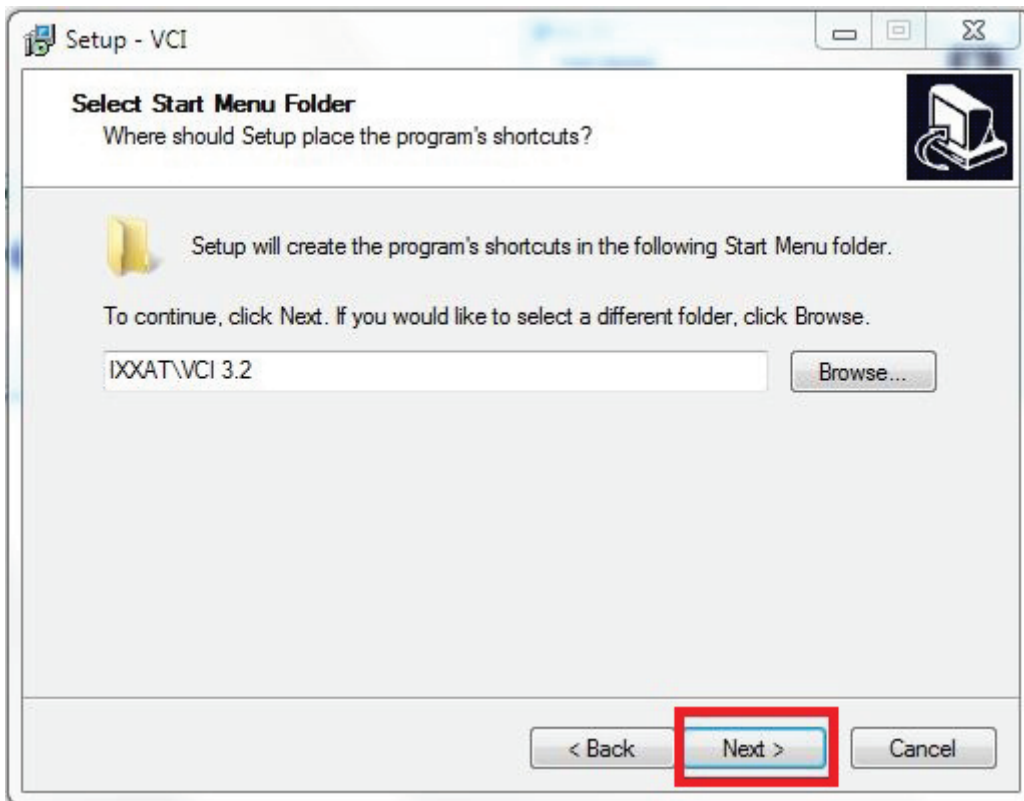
Setup - VCI

Select Start Menu Folder
Where should Setup place the program's shortcuts?

Setup will create the program's shortcuts in the following Start Menu folder.

To continue, click Next. If you would like to select a different folder, click Browse.

IXXAT\VCI 3.2

Browse...

< Back

Next >

Cancel